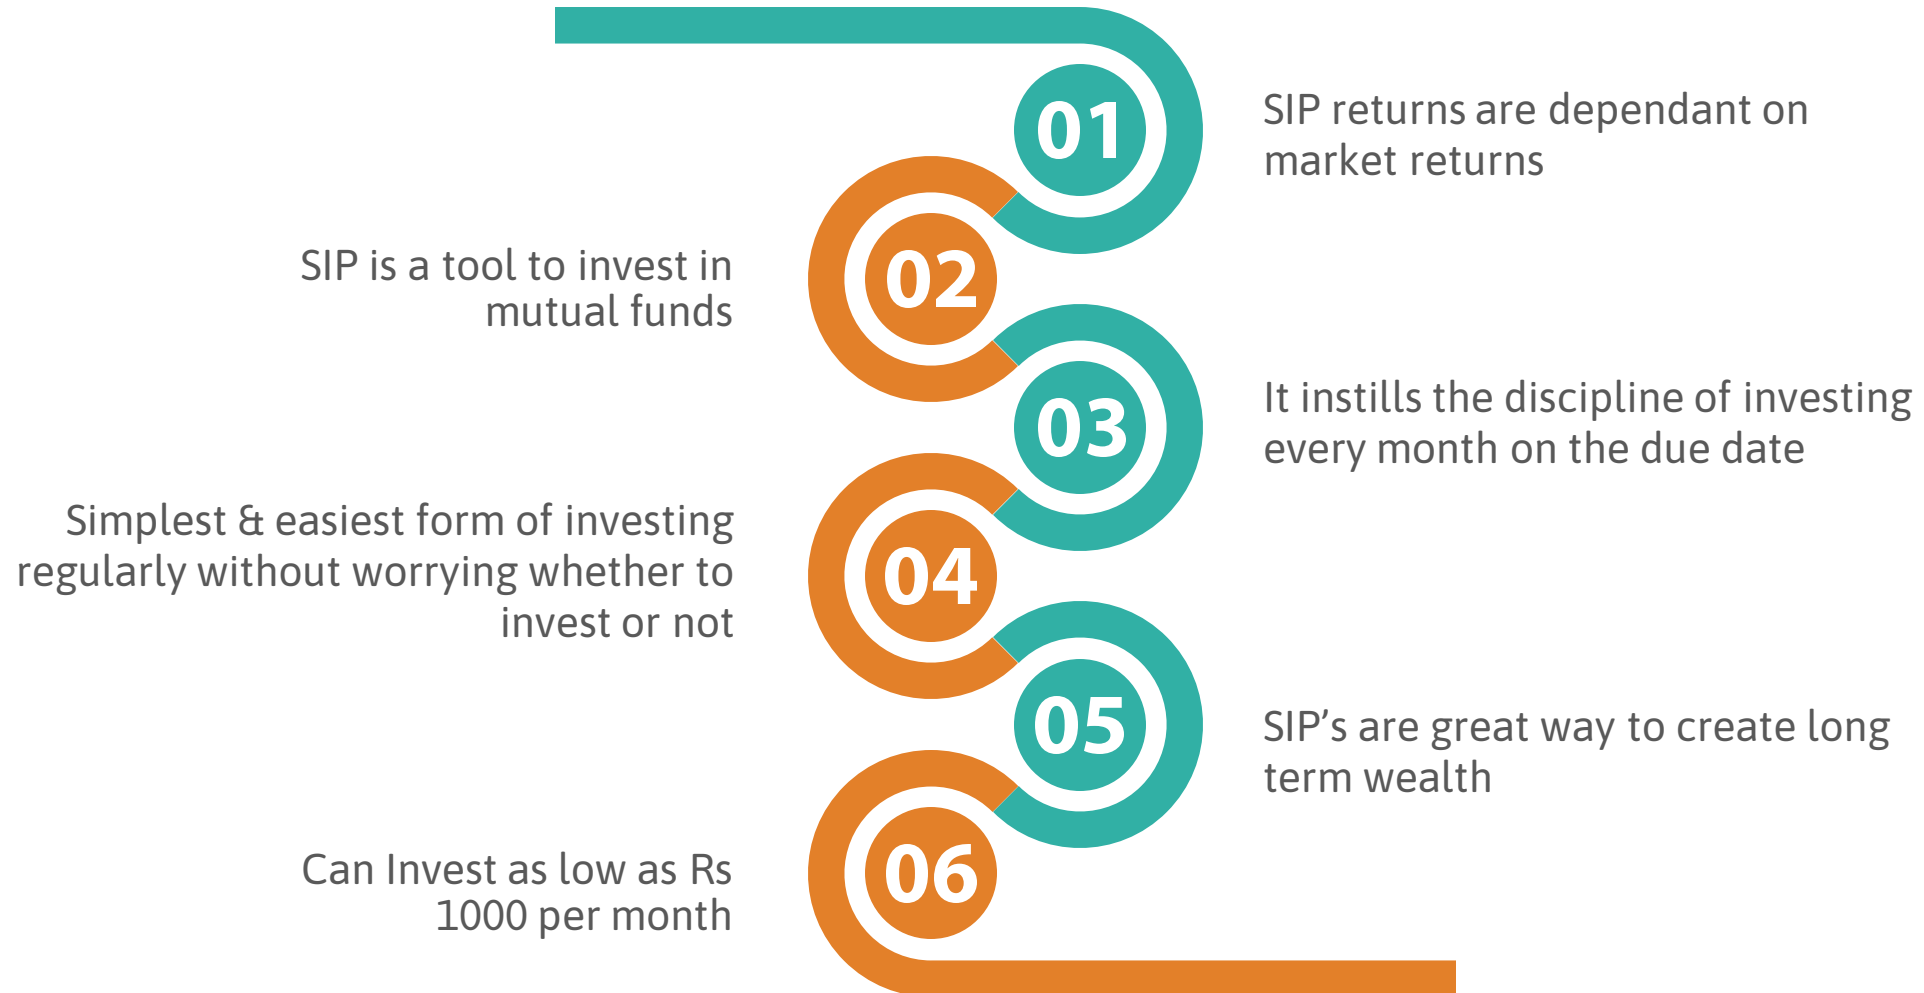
01

SIP returns are dependant on market returns

02

SIP is a tool to invest in mutual funds

03

It instills the discipline of investing every month on the due date

04

Simplest & easiest form of investing regularly without worrying whether to invest or not

05

SIP’s are great way to create long term wealth

06

Can Invest as low as Rs 1000 per month